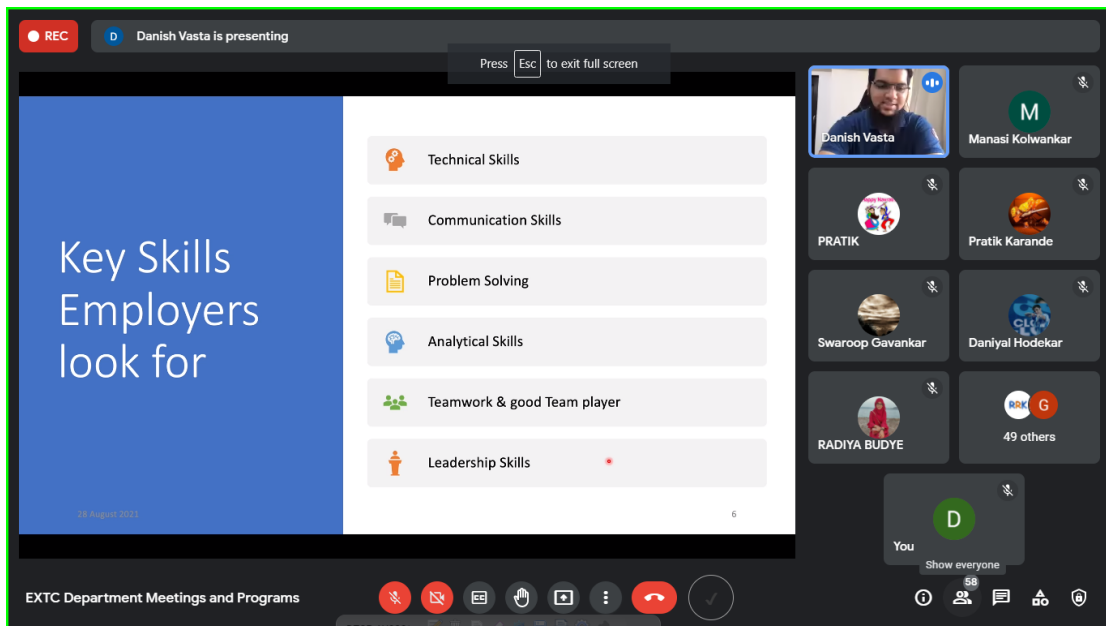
REC

D Danish Vasta is presenting

Press Esc to exit full screen

Key Skills Employers look for

Technical Skills

Communication Skills

Problem Solving

Analytical Skills

Teamwork & good Team player

Leadership Skills

28 August 2021

6

Danish Vasta

M
Manasi Kolwankar

PRATIK

Pratik Karande

Swaroop Gavankar

Daniyal Hodekar

RADIYA BUDYE

G
49 others

D
You

Show everyone

EXTC Department Meetings and Programs

58